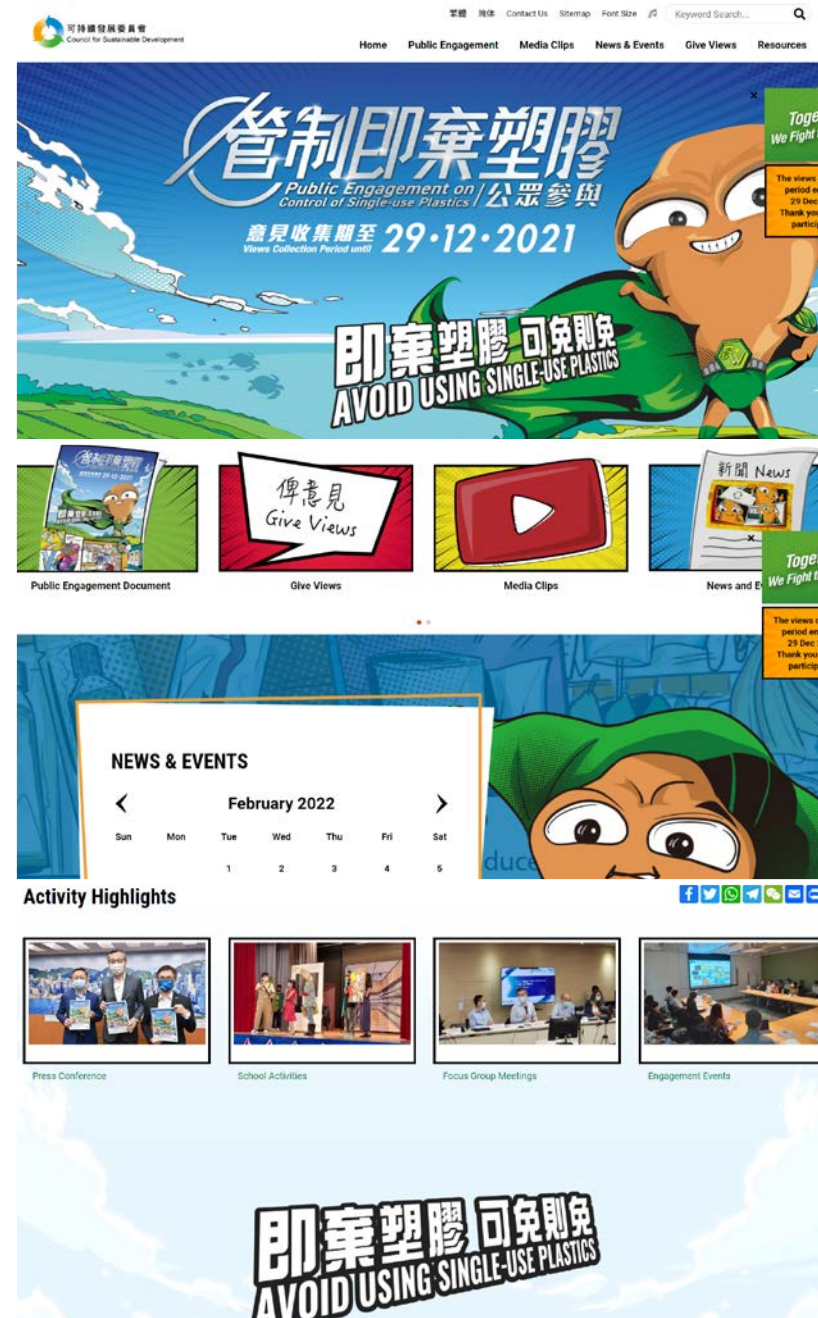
可持續發展委員會
Council for Sustainable Development

繁體 简体 Contact Us Sitemap Font Size Keyword Search...

Home Public Engagement Media Clips News & Events Give Views Resources

管制即棄塑膠
Public Engagement on Control of Single-use Plastics 公眾參與
意見收集期至 Views Collection Period until 29·12·2021

即棄塑膠 可免則免
AVOID USING SINGLE-USE PLASTICS

Toge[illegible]
We Fight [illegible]

The views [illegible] period e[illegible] 29 Dec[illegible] Thank you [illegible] particip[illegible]

Public Engagement Document

俾意見
Give Views

Give Views

Media Clips

新聞 News

News and E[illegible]

Toge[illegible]
We Fight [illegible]

The views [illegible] period e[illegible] 29 Dec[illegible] Thank you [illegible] particip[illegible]

NEWS & EVENTS

February 2022

| Sun | Mon | Tue | Wed | Thu | Fri | Sat |
|---|---|---|---|---|---|---|
| | | 1 | 2 | 3 | 4 | 5 |

Activity Highlights

Press Conference

School Activities

Focus Group Meetings

Engagement Events

即棄塑膠 可免則免
AVOID USING SINGLE-USE PLASTICS